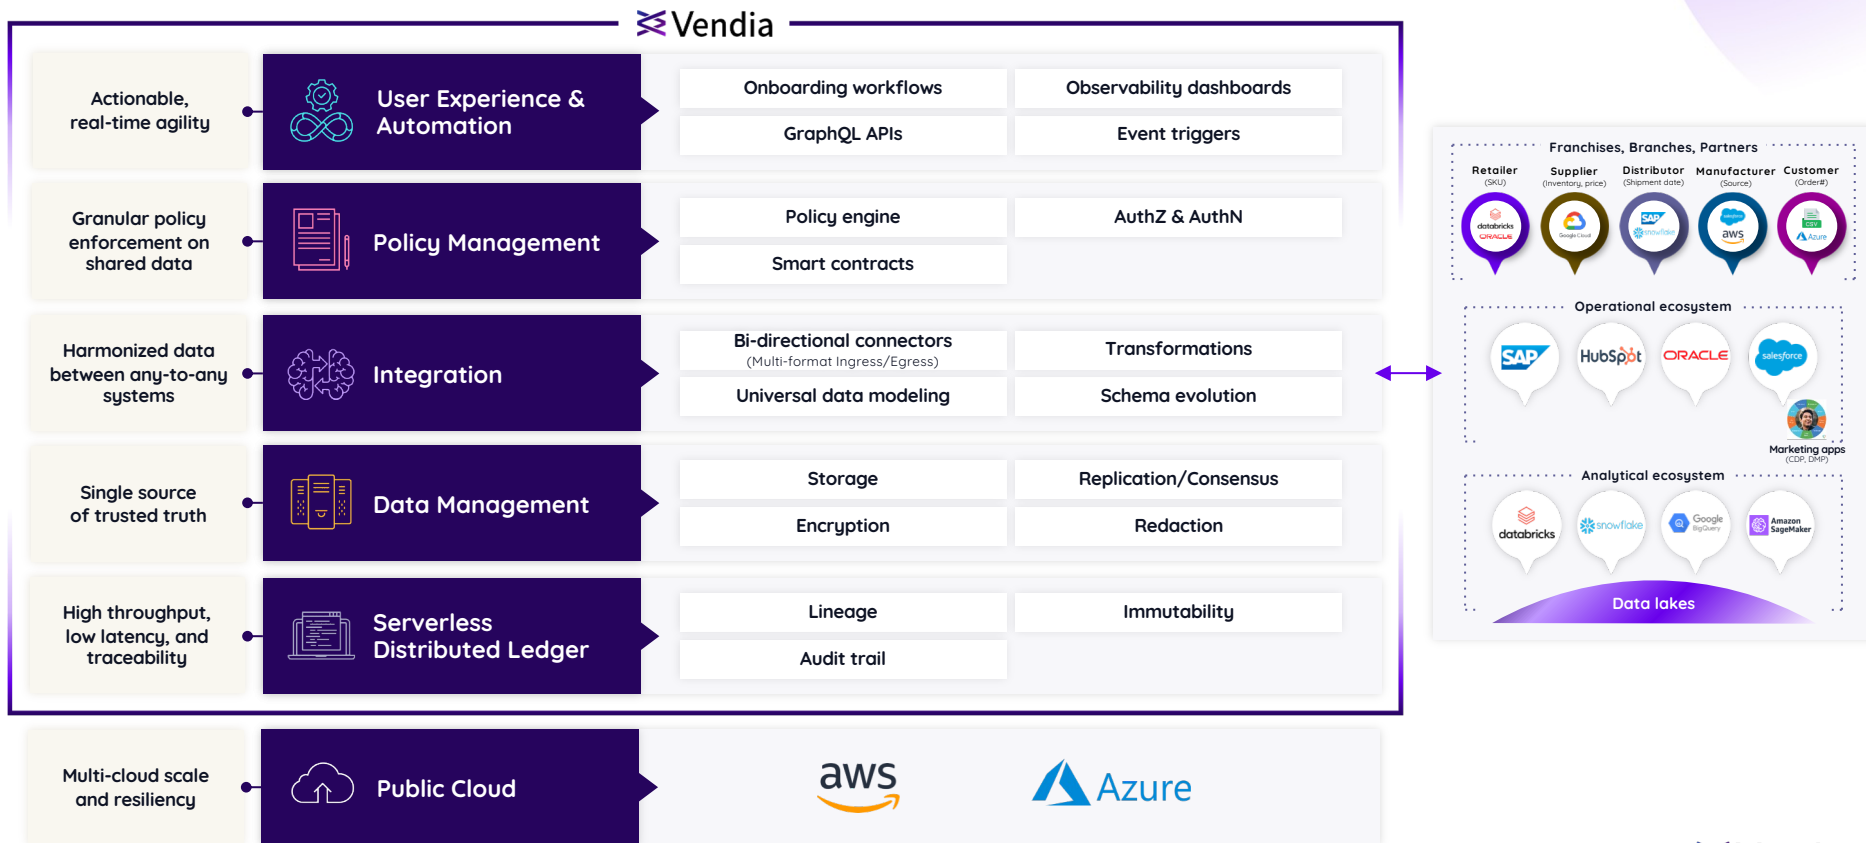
Vendia

Actionable, real-time agility

User Experience & Automation

Onboarding workflows

Observability dashboards

GraphQL APIs

Event triggers

Granular policy enforcement on shared data

Policy Management

Policy engine

AuthZ & AuthN

Smart contracts

Harmonized data between any-to-any systems

Integration

Bi-directional connectors (Multi-format Ingress/Egress)

Transformations

Universal data modeling

Schema evolution

Single source of trusted truth

Data Management

Storage

Replication/Consensus

Encryption

Redaction

High throughput, low latency, and traceability

Serverless Distributed Ledger

Lineage

Immutability

Audit trail

Multi-cloud scale and resiliency

Public Cloud

aws

Azure

Franchises, Branches, Partners

Retailer (SKU)

Supplier (Inventory, price)

Distributor (Shipment date)

Manufacturer (Source)

Customer (Order#)

databricks ORACLE

Google Cloud

SAP snowflake

salesforce aws

CSV Azure

Operational ecosystem

SAP

HubSpot

ORACLE

salesforce

Marketing apps (CDP, DMP)

Analytical ecosystem

databricks

snowflake

Google BigQuery

Amazon SageMaker

Data lakes